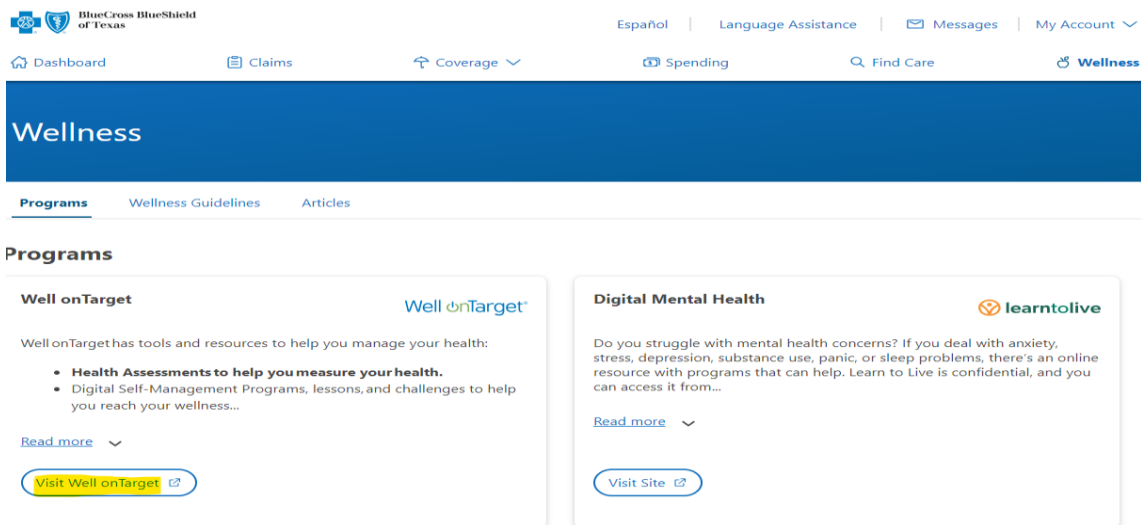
BlueCross BlueShield of Texas

Español | Language Assistance | Messages | My Account

Dashboard Claims Coverage Spending Find Care Wellness

Wellness

Programs Wellness Guidelines Articles

Programs

Well onTarget

Well onTarget

Well onTarget has tools and resources to help you manage your health:

- **Health Assessments to help you measure your health.**
- Digital Self-Management Programs, lessons, and challenges to help you reach your wellness...

Read more

Visit Well onTarget

Digital Mental Health

learntolive

Do you struggle with mental health concerns? If you deal with anxiety, stress, depression, substance use, panic, or sleep problems, there's an online resource with programs that can help. Learn to Live is confidential, and you can access it from...

Read more

Visit Site